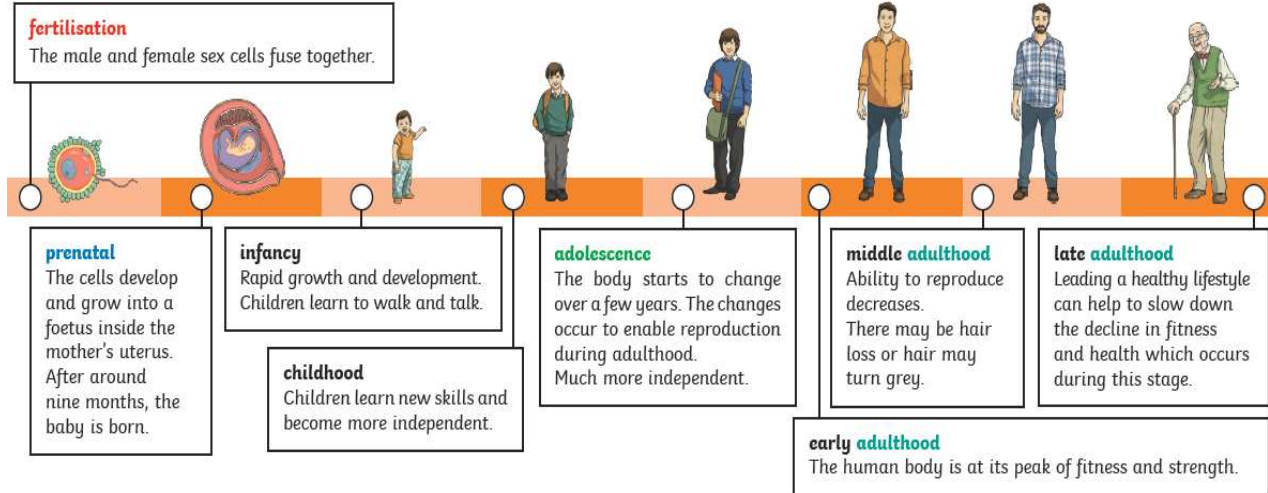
fertilisation
The male and female sex cells fuse together.

prenatal
The cells develop and grow into a foetus inside the mother's uterus. After around nine months, the baby is born.

infancy
Rapid growth and development. Children learn to walk and talk.

childhood
Children learn new skills and become more independent.

adolescence
The body starts to change over a few years. The changes occur to enable reproduction during adulthood. Much more independent.

early adulthood
The human body is at its peak of fitness and strength.

middle adulthood
Ability to reproduce decreases. There may be hair loss or hair may turn grey.

late adulthood
Leading a healthy lifestyle can help to slow down the decline in fitness and health which occurs during this stage.